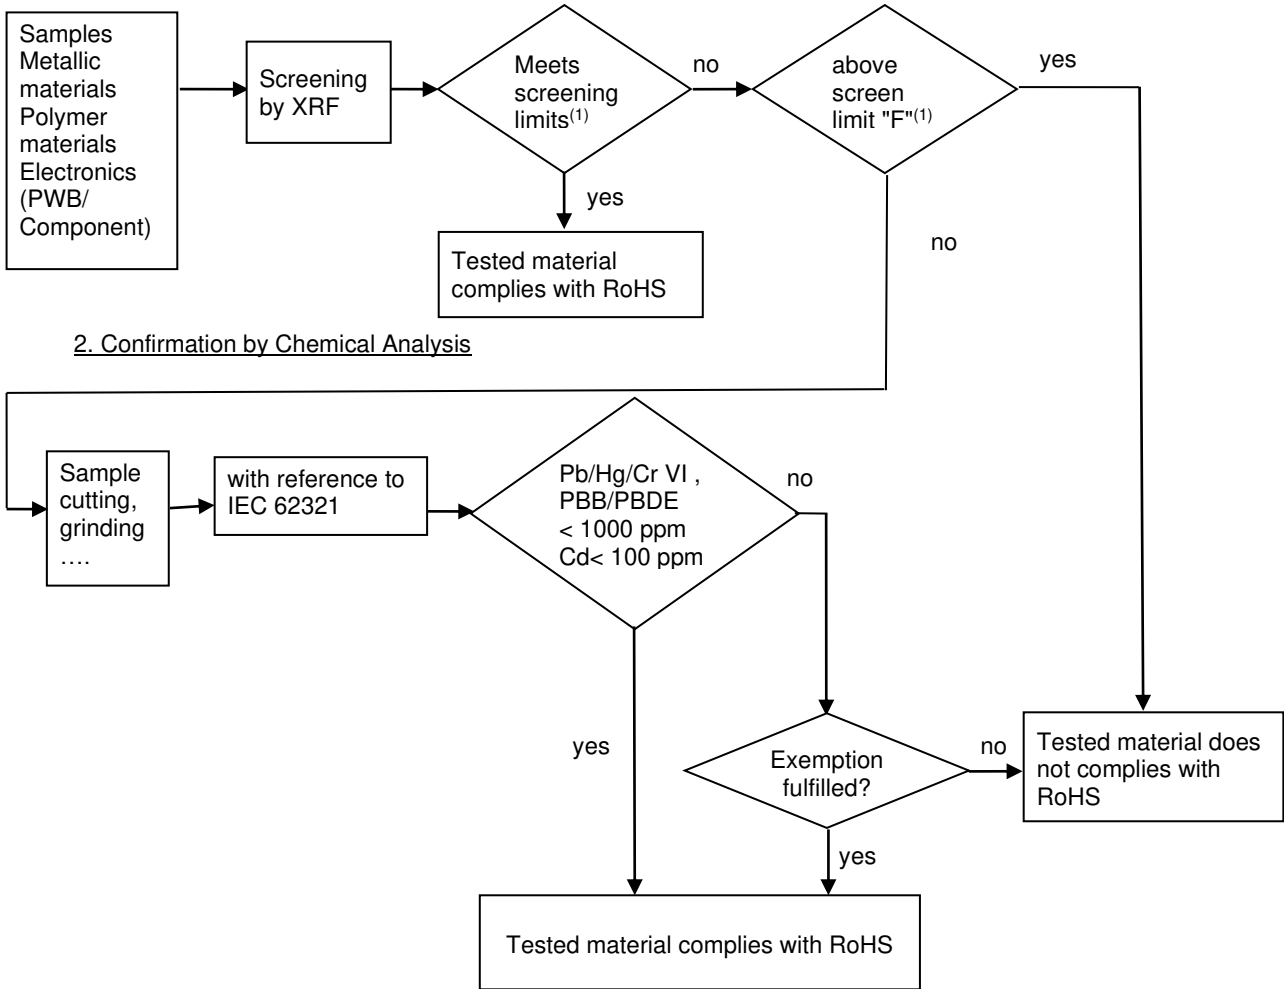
Samples
Metallic materials
Polymer materials
Electronics (PWB/ Component)

Screening by XRF

Meets screening limits$^{(1)}$

no

above screen limit "F"$^{(1)}$

yes

yes

Tested material complies with RoHS

no

2. Confirmation by Chemical Analysis

Sample cutting, grinding ….

with reference to IEC 62321

Pb/Hg/Cr VI , PBB/PBDE < 1000 ppm Cd< 100 ppm

no

yes

Exemption fulfilled?

no

Tested material does not complies with RoHS

yes

Tested material complies with RoHS